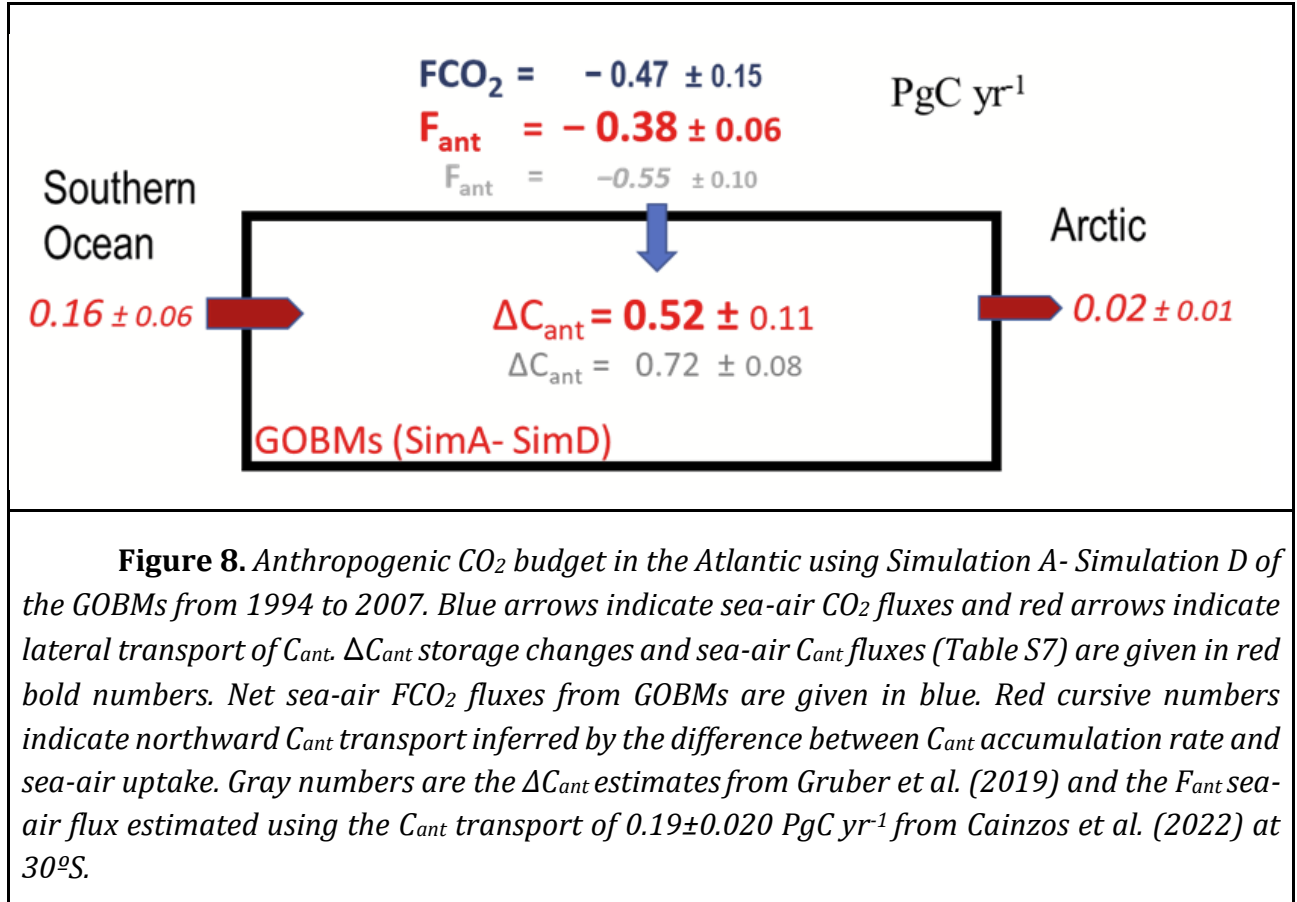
$FCO_2$ = − 0.47 ± 0.15

$F_{ant}$ = − 0.38 ± 0.06

$F_{ant}$ = −0.55 ± 0.10

PgC $yr^{-1}$

Southern Ocean

Arctic

0.16 ± 0.06

$\Delta C_{ant}$ = 0.52 ± 0.11

$\Delta C_{ant}$ = 0.72 ± 0.08

0.02 ± 0.01

GOBMs (SimA- SimD)

**Figure 8.** *Anthropogenic $CO_2$ budget in the Atlantic using Simulation A- Simulation D of the GOBMs from 1994 to 2007. Blue arrows indicate sea-air $CO_2$ fluxes and red arrows indicate lateral transport of $C_{ant}$. $\Delta C_{ant}$ storage changes and sea-air $C_{ant}$ fluxes (Table S7) are given in red bold numbers. Net sea-air $FCO_2$ fluxes from GOBMs are given in blue. Red cursive numbers indicate northward $C_{ant}$ transport inferred by the difference between $C_{ant}$ accumulation rate and sea-air uptake. Gray numbers are the $\Delta C_{ant}$ estimates from Gruber et al. (2019) and the $F_{ant}$ sea-air flux estimated using the $C_{ant}$ transport of 0.19±0.020 PgC $yr^{-1}$ from Cainzos et al. (2022) at 30ºS.*